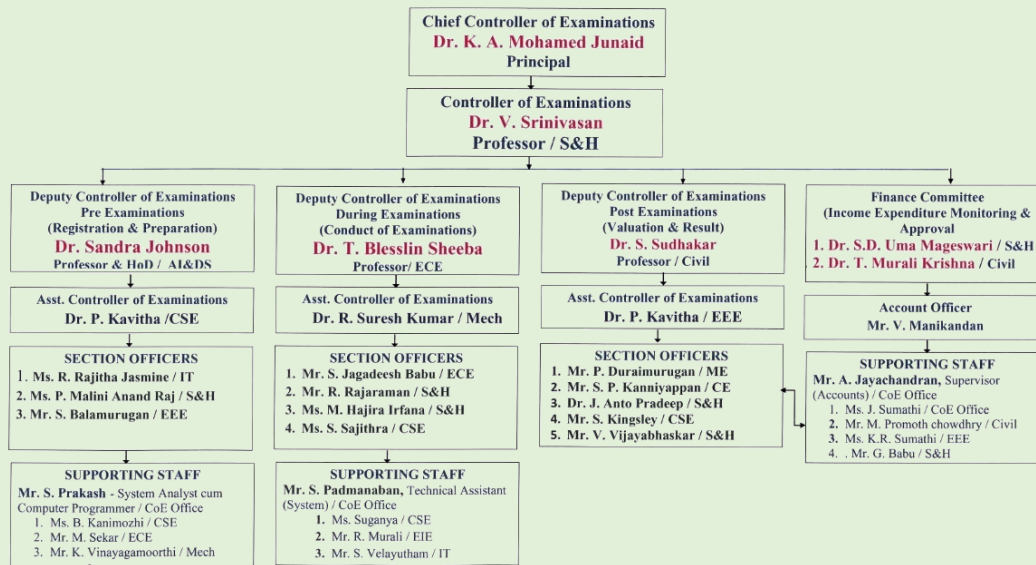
Chief Controller of Examinations
Dr. K. A. Mohamed Junaid
Principal

Controller of Examinations
Dr. V. Srinivasan
Professor / S&H

Deputy Controller of Examinations
Pre Examinations
(Registration & Preparation)
Dr. Sandra Johnson
Professor & HoD / AI&DS

Asst. Controller of Examinations
Dr. P. Kavitha /CSE

SECTION OFFICERS
1. Ms. R. Rajitha Jasmine / IT
2. Ms. P. Malini Anand Raj / S&H
3. Mr. S. Balamurugan / EEE

SUPPORTING STAFF
Mr. S. Prakash - System Analyst cum Computer Programmer / CoE Office
1. Ms. B. Kanimozhi / CSE
2. Mr. M. Sekar / ECE
3. Mr. K. Vinayagamoorthi / Mech

Deputy Controller of Examinations
During Examinations
(Conduct of Examinations)
Dr. T. Blesslin Sheeba
Professor/ ECE

Asst. Controller of Examinations
Dr. R. Suresh Kumar / Mech

SECTION OFFICERS
1. Mr. S. Jagadeesh Babu / ECE
2. Mr. R. Rajaraman / S&H
3. Ms. M. Hajira Irfana / S&H
4. Ms. S. Sajithra / CSE

SUPPORTING STAFF
Mr. S. Padmanaban, Technical Assistant (System) / CoE Office
1. Ms. Suganya / CSE
2. Mr. R. Murali / EIE
3. Mr. S. Velayutham / IT

Deputy Controller of Examinations
Post Examinations
(Valuation & Result)
Dr. S. Sudhakar
Professor / Civil

Asst. Controller of Examinations
Dr. P. Kavitha / EEE

SECTION OFFICERS
1. Mr. P. Duraimurugan / ME
2. Mr. S. P. Kanniyappan / CE
3. Dr. J. Anto Pradeep / S&H
4. Mr. S. Kingsley / CSE
5. Mr. V. Vijayabhaskar / S&H

Finance Committee
(Income Expenditure Monitoring & Approval
1. Dr. S.D. Uma Mageswari / S&H
2. Dr. T. Murali Krishna / Civil

Account Officer
Mr. V. Manikandan

SUPPORTING STAFF
Mr. A. Jayachandran, Supervisor (Accounts) / CoE Office
1. Ms. J. Sumathi / CoE Office
2. Mr. M. Promoth chowdhry / Civil
3. Ms. K.R. Sumathi / EEE
4. . Mr. G. Babu / S&H